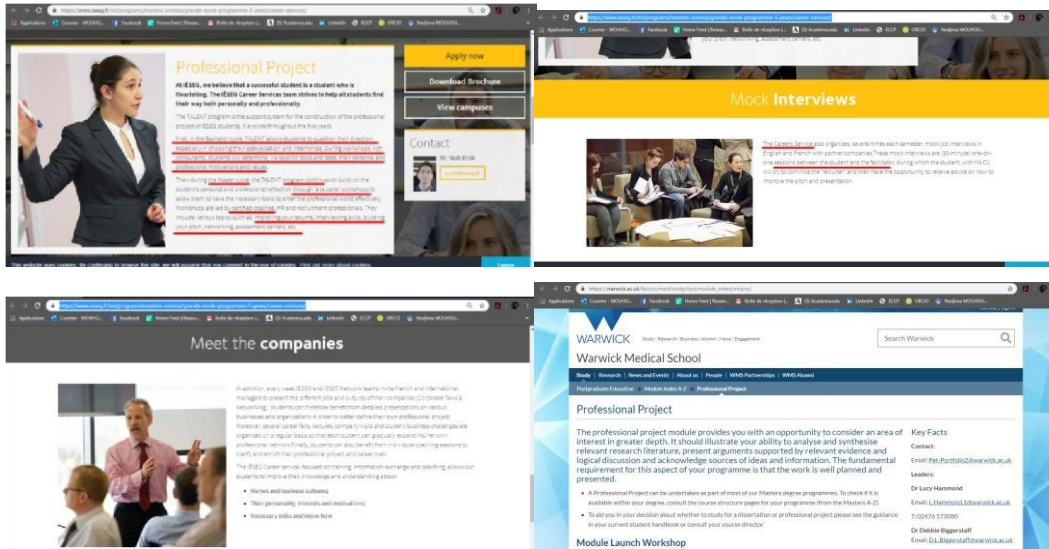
https://www.ieseg.fr/en/programs/masters-science/grande-ecole-programme-5-years/career-services/

Applications Courrier - MOUHO... Facebook Home Feed | Resear... Boîte de réception (... (3) Academia.edu LinkedIn ECCP ORCID Nadjema MOUHOU...

Professional Project

At IÉSEG, we believe that a successful student is a student who is flourishing. The IÉSEG Career Services team strives to help all students find their way both personally and professionally.

The TALENT program is the support system for the construction of the professional project of IÉSEG students. It evolves throughout the five years.

First, in the Bachelor cycle, TALENT allows students to question their direction, especially in choosing their specialization and internships. During workshops with consultants, students can determine, via specific tools and tests, their personal and professional motivations and values.

Then during the Master cycle, the TALENT program continues to build on the student's personal and professional reflection through a career workshops to allow them to have the necessary tools to enter the professional world effectively. Workshops are led by certified coaches, HR and recruitment professionals. They include various topics such as: improving your resume, interviewing skills, building your pitch, networking, assessment centers, etc.

Apply now

Download Brochure

View campuses

Contact

Mr. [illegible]

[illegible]

This website uses cookies. By continuing to browse this site, we will assume that you consent to the use of cookies. Find out more about cookies.

https://www.ieseg.fr/en/programs/masters-science/grande-ecole-programme-5-years/career-services/

Applications Courrier - MOUHO... Facebook Home Feed | Resear... Boîte de réception (... (3) Academia.edu LinkedIn ECCP ORCID Nadjema MOUHOU...

your pitch, networking, assessment centers, etc.

Mock Interviews

The Careers Service also organizes, several times each semester, mock job interviews in English and French with partner companies. These mock interviews are 30-minute one-on-one sessions between the student and the facilitator during which the student, with his CV, will try to convince the "recruiter" and then have the opportunity to receive advice on how to improve the pitch and presentation.

https://www.ieseg.fr/en/programs/masters-science/grande-ecole-programme-5-years/career-services/

Applications Courrier - MOUHO... Facebook Home Feed | Resear... Boîte de réception (... (3) Academia.edu LinkedIn ECCP ORCID Nadjema MOUHOU...

Meet the companies

In addition, every week IÉSEG and IÉSEG Network teams invite French and international managers to present the different jobs and cultures of their companies (Corporate Talks & Networking). Students can therefore benefit from detailed presentations on various businesses and organizations in order to better define their own professional project. Moreover, several career fairs, recruiter, company visits and student/business challenges are organized on a regular basis so that each student can gradually expand his/her own professional network. Finally, students can also benefit from individual coaching sessions to clarify and enrich their professional project and career plan.

The IÉSEG Career Services focuses on training, information exchange and coaching, allowing our students to improve their knowledge and understanding about:

• Market and business cultures;
• Their personality, interests and motivations;
• Necessary skills and know-how

https://warwick.ac.uk/fac/sci/med/study/cpd/module_index/mlsproj/

Applications Courrier - MOUHO... Facebook Home Feed | Resear... Boîte de réception (... (3) Academia.edu LinkedIn ECCP ORCID Nadjema MOUHOU...

WARWICK Study | Research | Business | Alumni | News | Engagement

Search Warwick

Warwick Medical School

Study | Research | News and Events | About us | People | WMS Partnerships | WMS Alumni

Postgraduate Education > Module Index A-Z > Professional Project

Professional Project

The professional project module provides you with an opportunity to consider an area of interest in greater depth. It should illustrate your ability to analyse and synthesise relevant research literature, present arguments supported by relevant evidence and logical discussion and acknowledge sources of ideas and information. The fundamental requirement for this aspect of your programme is that the work is well planned and presented.

• A Professional Project can be undertaken as part of most of our Masters degree programmes. To check if it is available within your degree, consult the course structure pages for your programme (from the Masters A-Z)

• To aid you in your decision about whether to study for a dissertation or professional project please see the guidance in your current student handbook or consult your course director

Module Launch Workshop

Key Facts

Contact:

Email: Pat-Portfolio2@warwick.ac.uk

Leaders:

Dr Lucy Hammond

Email: L.Hammond.1@warwick.ac.uk

T: 02476 573080

Dr Debbie Biggerstaff

Email: D.L.Biggerstaff@warwick.ac.uk